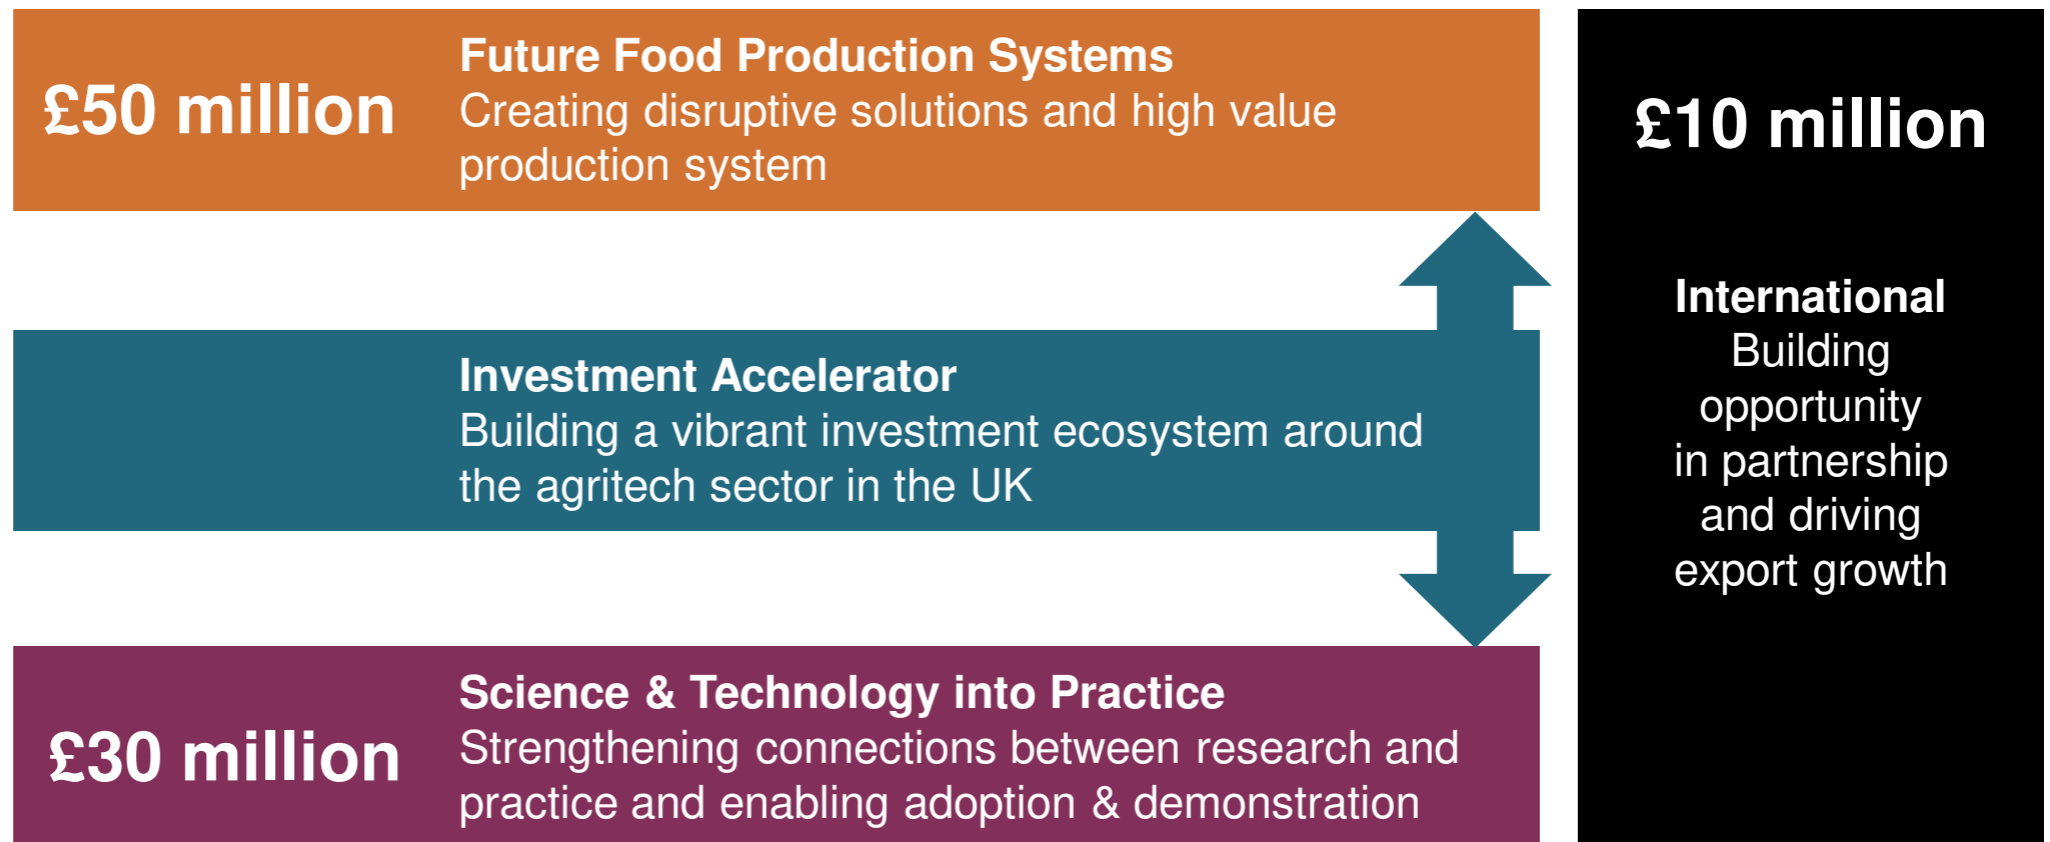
£50 million

Future Food Production Systems
Creating disruptive solutions and high value production system

Investment Accelerator
Building a vibrant investment ecosystem around the agritech sector in the UK

£30 million

Science & Technology into Practice
Strengthening connections between research and practice and enabling adoption & demonstration

£10 million

International
Building opportunity in partnership and driving export growth